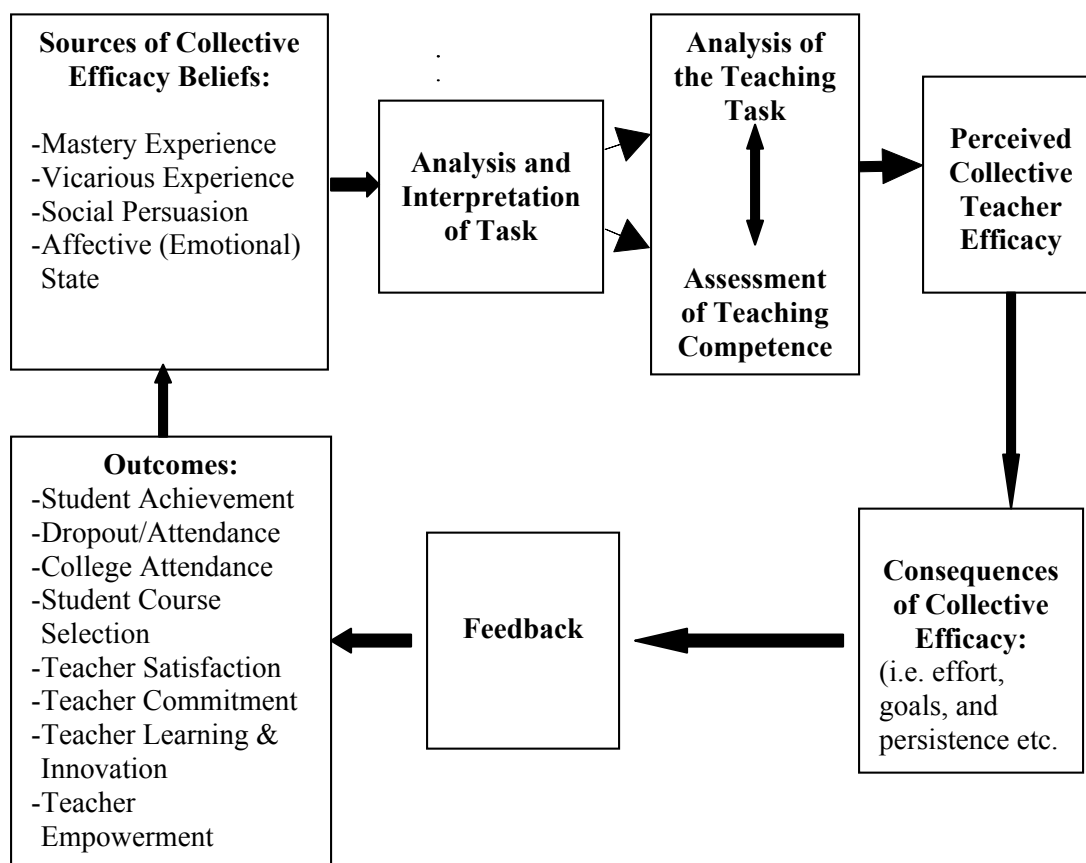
**Sources of Collective Efficacy Beliefs:**

-Mastery Experience
-Vicarious Experience
-Social Persuasion
-Affective (Emotional) State

**Analysis and Interpretation of Task**

**Analysis of the Teaching Task**

**Assessment of Teaching Competence**

**Perceived Collective Teacher Efficacy**

**Consequences of Collective Efficacy:**
(i.e. effort, goals, and persistence etc.

**Feedback**

**Outcomes:**
-Student Achievement
-Dropout/Attendance
-College Attendance
-Student Course Selection
-Teacher Satisfaction
-Teacher Commitment
-Teacher Learning & Innovation
-Teacher Empowerment